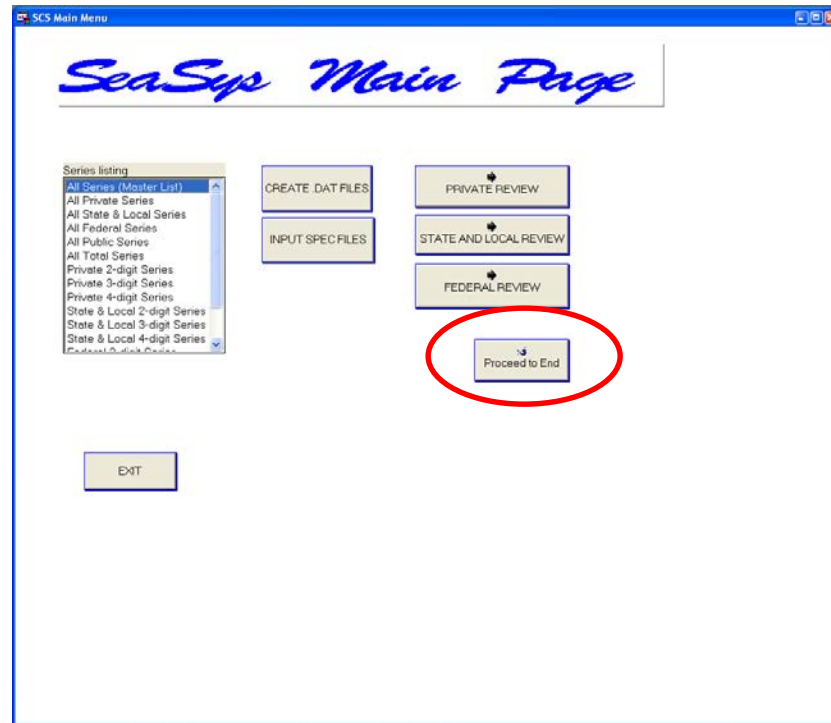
SCS Main Menu

SeaSys Main Page

Series listing
All Series (Master List)
All Private Series
All State & Local Series
All Federal Series
All Public Series
All Total Series
Private 2-digit Series
Private 3-digit Series
Private 4-digit Series
State & Local 2-digit Series
State & Local 3-digit Series
State & Local 4-digit Series
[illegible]

CREATE .DAT FILES

INPUT SPEC FILES

PRIVATE REVIEW

STATE AND LOCAL REVIEW

FEDERAL REVIEW

Proceed to End

EXIT